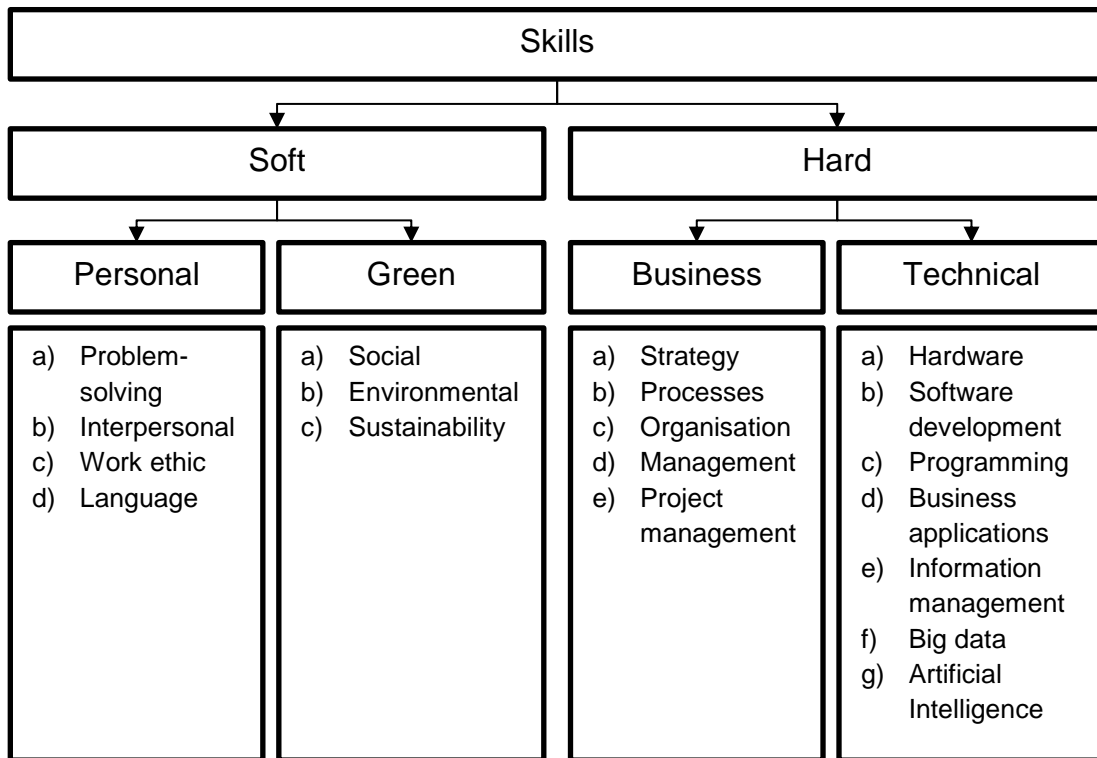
Skills

Soft

Hard

Personal

Green

Business

Technical

a) Problem-solving
b) Interpersonal
c) Work ethic
d) Language

a) Social
b) Environmental
c) Sustainability

a) Strategy
b) Processes
c) Organisation
d) Management
e) Project management

a) Hardware
b) Software development
c) Programming
d) Business applications
e) Information management
f) Big data
g) Artificial Intelligence